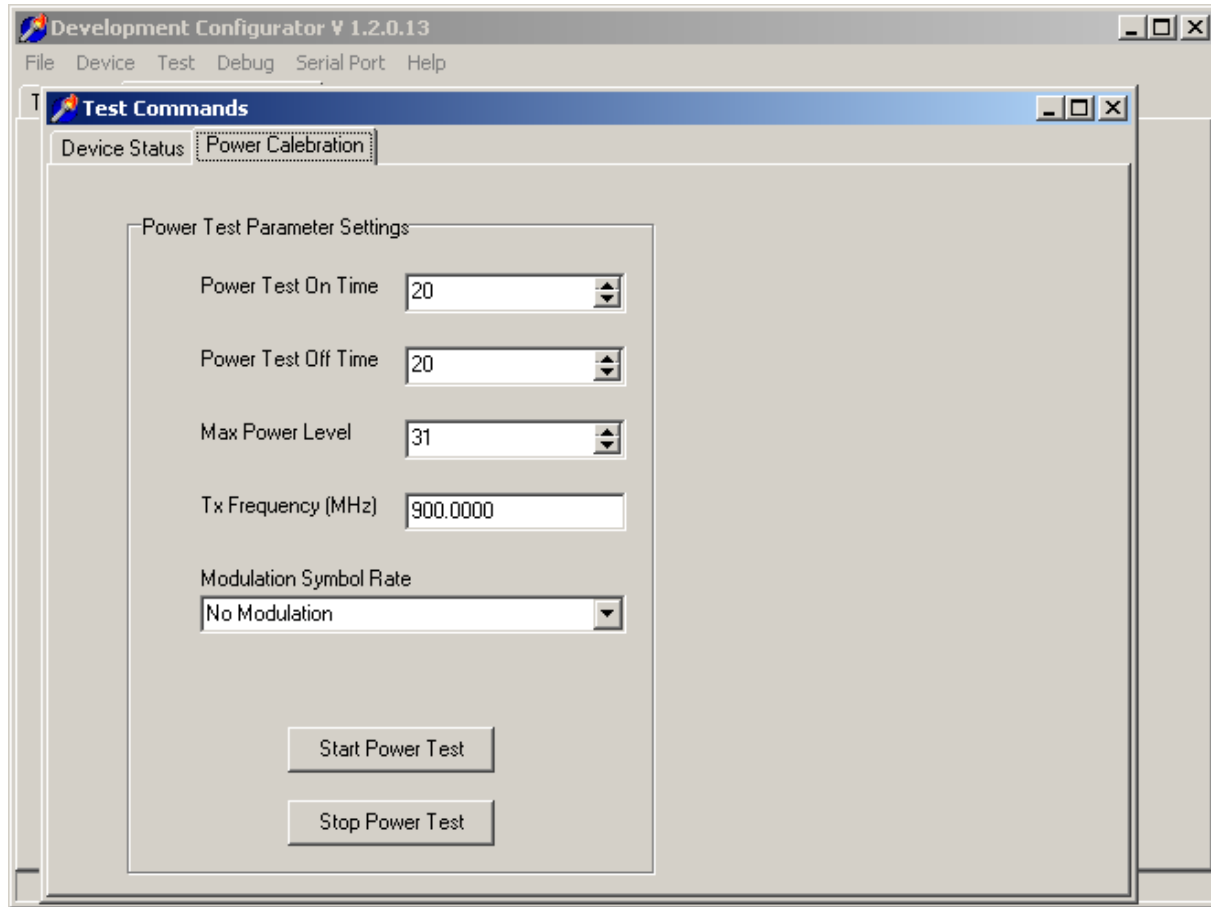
Development Configurator V 1.2.0.13

File Device Test Debug Serial Port Help

T

Test Commands

Device Status | Power Calebration

Power Test Parameter Settings

Power Test On Time 20

Power Test Off Time 20

Max Power Level 31

Tx Frequency (MHz) 900.0000

Modulation Symbol Rate

No Modulation

Start Power Test

Stop Power Test